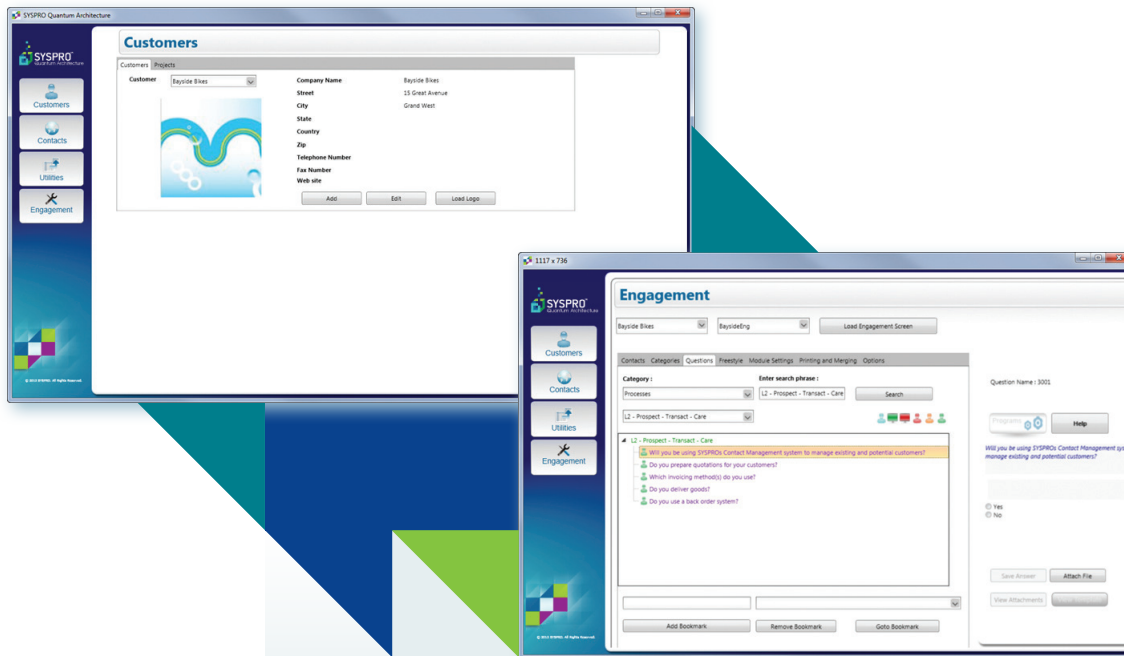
SYSPRO Quantum Architecture

SYSPRO Quantum Architecture

Customers

Contacts

Utilities

Engagement

© 2013 SYSPRO. All Rights Reserved.

Customers

Customers | Projects

Customer | Bayside Bikes

| | |
|---|---|
| Company Name | Bayside Bikes |
| Street | 15 Great Avenue |
| City | Grand West |
| State | |
| Country | |
| Zip | |
| Telephone Number | |
| Fax Number | |
| Web site | |

Add | Edit | Load Logo

1117 x 736

SYSPRO Quantum Architecture

Customers

Contacts

Utilities

Engagement

© 2013 SYSPRO. All Rights Reserved.

Engagement

Bayside Bikes | BaysideEng | Load Engagement Screen

Contacts | Categories | Questions | Freestyle | Module Settings | Printing and Merging | Options

Category : | Enter search phrase :

Processes | L2 - Prospect - Transact - Care | Search

L2 - Prospect - Transact - Care

L2 - Prospect - Transact - Care
Will you be using SYSPROs Contact Management system to manage existing and potential customers?
Do you prepare quotations for your customers?
Which invoicing method(s) do you use?
Do you deliver goods?
Do you use a back order system?

Add Bookmark | Remove Bookmark | Goto Bookmark

Question Name : 3001

Programs | Help

Will you be using SYSPROs Contact Management sys manage existing and potential customers?

Yes
No

Save Answer | Attach File

View Attachments